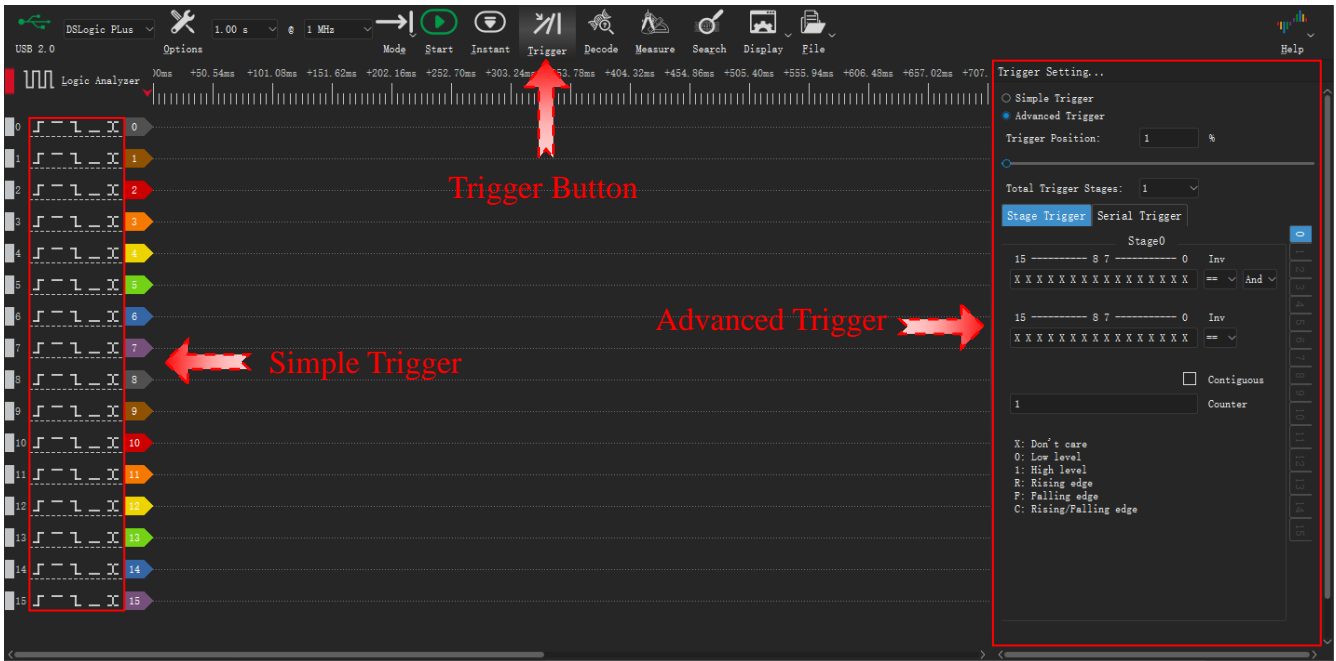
USB 2.0 DSLogic PLus 1.00 s @ 1 MHz

Options Mode Start Instant Trigger Decode Measure Search Display File Help

Logic Analyzer

0ms +50.54ms +101.08ms +151.62ms +202.16ms +252.70ms +303.24ms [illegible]53.78ms +404.32ms +454.86ms +505.40ms +555.94ms +606.48ms +657.02ms +707.

0 1 2 3 4 5 6 7 8 9 10 11 12 13 14 15

Trigger Button

Simple Trigger

Advanced Trigger

Trigger Setting...

Simple Trigger
Advanced Trigger
Trigger Position: 1 %

Total Trigger Stages: 1

Stage Trigger Serial Trigger

Stage0

15 ---------- 8 7 ---------- 0 Inv
X X X X X X X X X X X X X X X X == And

15 ---------- 8 7 ---------- 0 Inv
X X X X X X X X X X X X X X X X ==

Contiguous

1 Counter

X: Don't care
0: Low level
1: High level
R: Rising edge
F: Falling edge
C: Rising/Falling edge

0 1 2 3 4 5 6 7 8 9 10 11 12 13 14 15